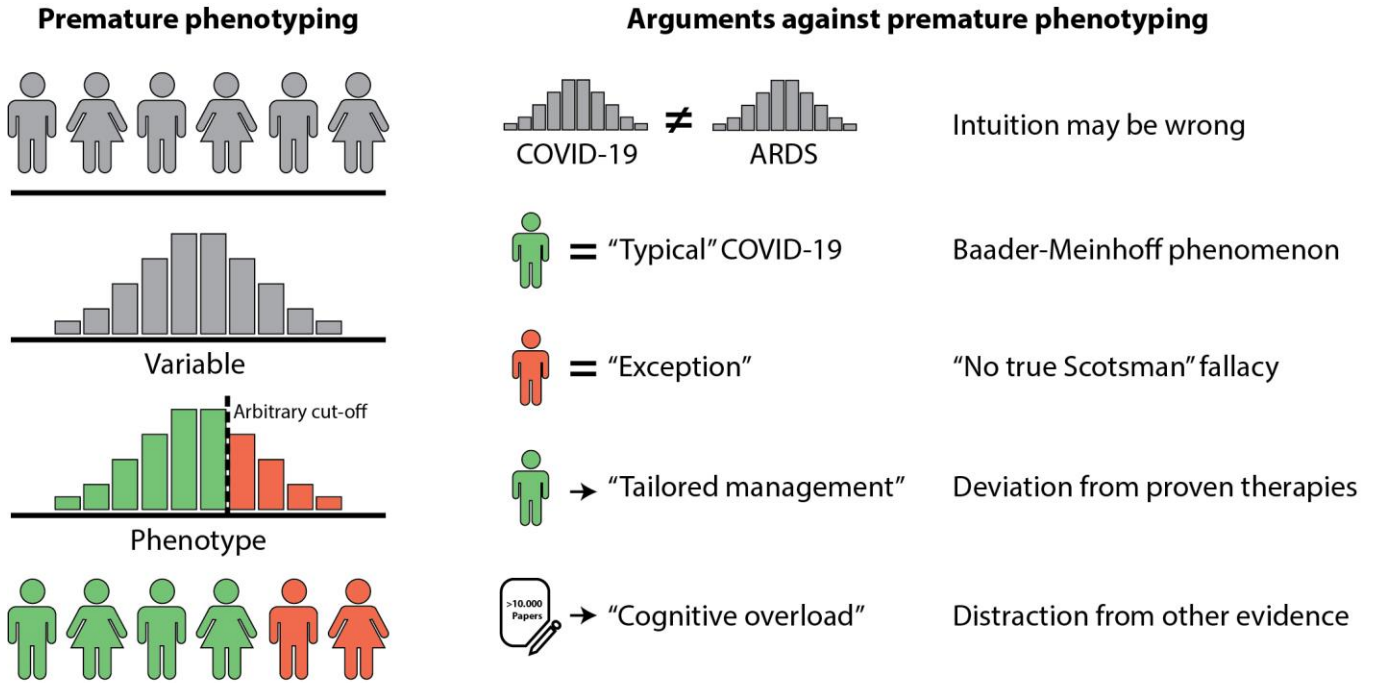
Premature phenotyping

Variable

Arbitrary cut-off

Phenotype

Arguments against premature phenotyping

COVID-19 $\neq$ ARDS

Intuition may be wrong

= "Typical" COVID-19

Baader-Meinhoff phenomenon

= "Exception"

"No true Scotsman" fallacy

→ "Tailored management"

Deviation from proven therapies

>10.000 Papers

→ "Cognitive overload"

Distraction from other evidence